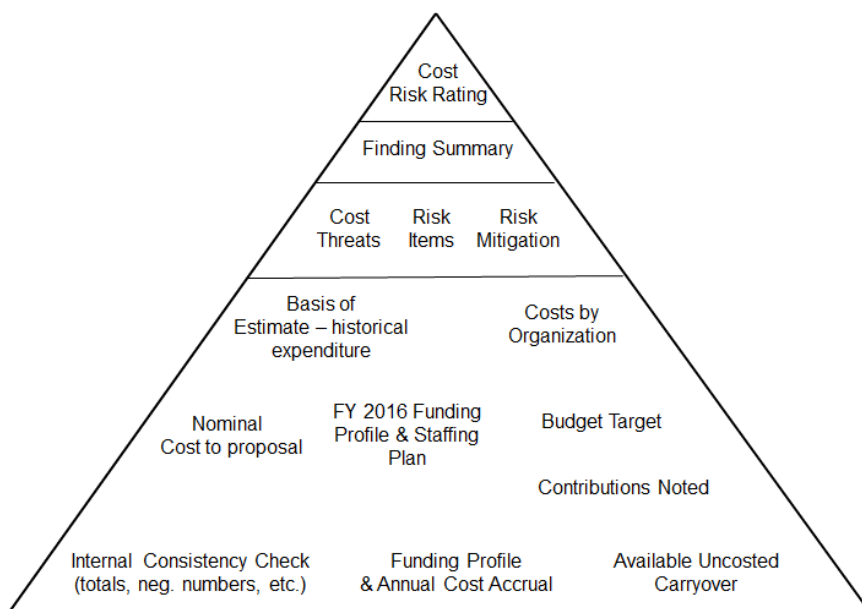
Cost
Risk Rating

Finding Summary

Cost
Threats

Risk
Items

Risk
Mitigation

Basis of
Estimate – historical
expenditure

Costs by
Organization

Nominal
Cost to proposal

FY 2016 Funding
Profile & Staffing
Plan

Budget Target

Contributions Noted

Internal Consistency Check
(totals, neg. numbers, etc.)

Funding Profile
& Annual Cost Accrual

Available Uncosted
Carryover